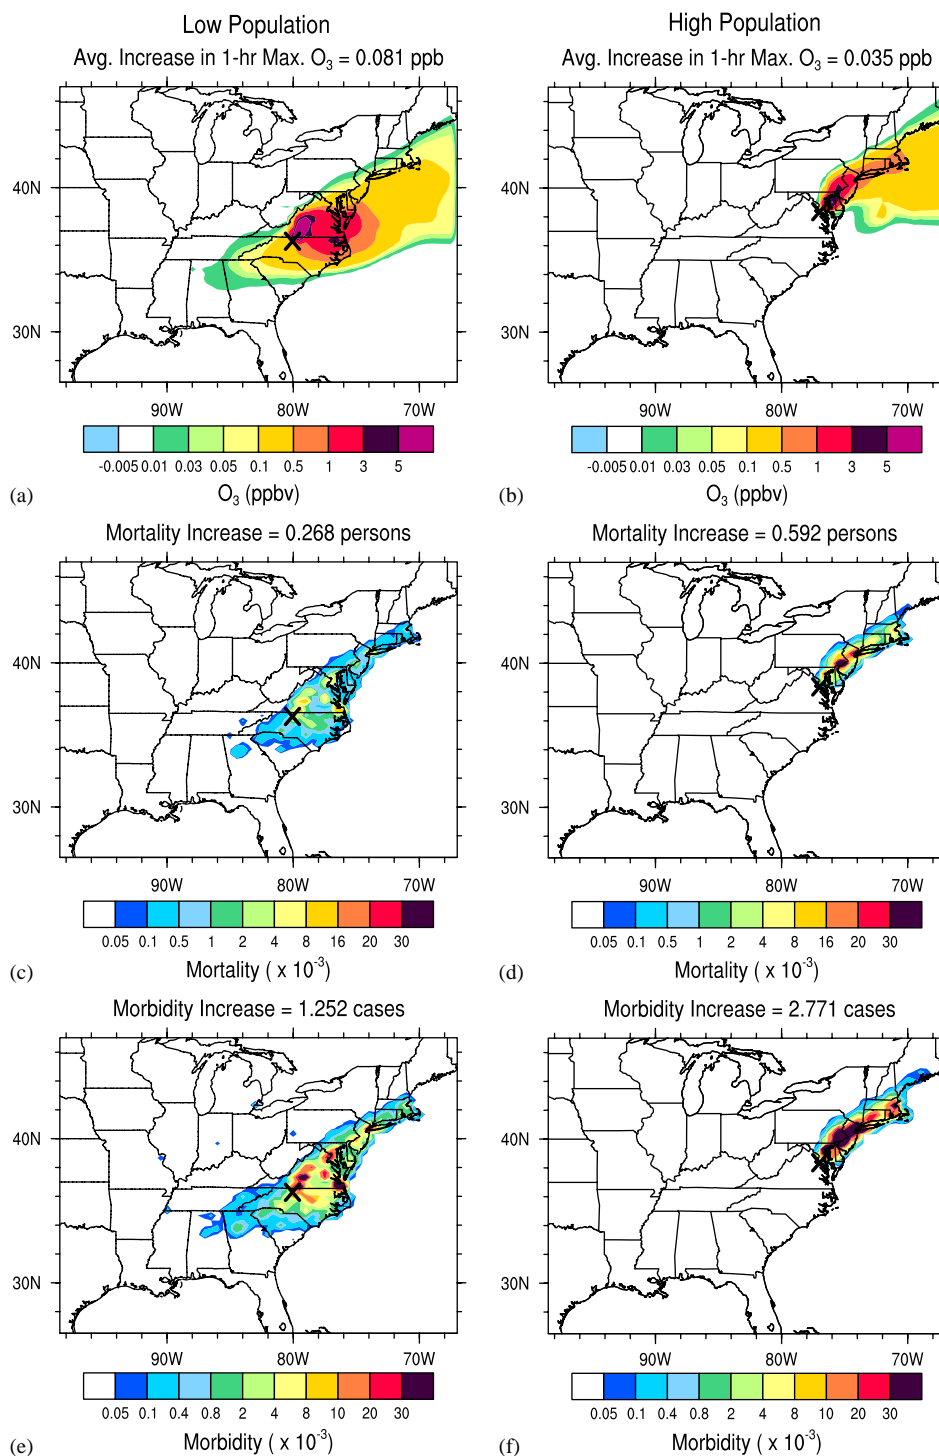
Low Population

Avg. Increase in 1-hr Max. $O_3$ = 0.081 ppb

40N

30N

90W 80W 70W

-0.005 0.01 0.03 0.05 0.1 0.5 1 3 5

(a)

$O_3$ (ppbv)

High Population

Avg. Increase in 1-hr Max. $O_3$ = 0.035 ppb

40N

30N

90W 80W 70W

-0.005 0.01 0.03 0.05 0.1 0.5 1 3 5

(b)

$O_3$ (ppbv)

Mortality Increase = 0.268 persons

40N

30N

90W 80W 70W

0.05 0.1 0.5 1 2 4 8 16 20 30

(c)

Mortality ( x $10^{-3}$)

Mortality Increase = 0.592 persons

40N

30N

90W 80W 70W

0.05 0.1 0.5 1 2 4 8 16 20 30

(d)

Mortality ( x $10^{-3}$)

Morbidity Increase = 1.252 cases

40N

30N

90W 80W 70W

0.05 0.1 0.4 0.8 2 4 8 10 20 30

(e)

Morbidity ( x $10^{-3}$)

Morbidity Increase = 2.771 cases

40N

30N

90W 80W 70W

0.05 0.1 0.4 0.8 2 4 8 10 20 30

(f)

Morbidity ( x $10^{-3}$)